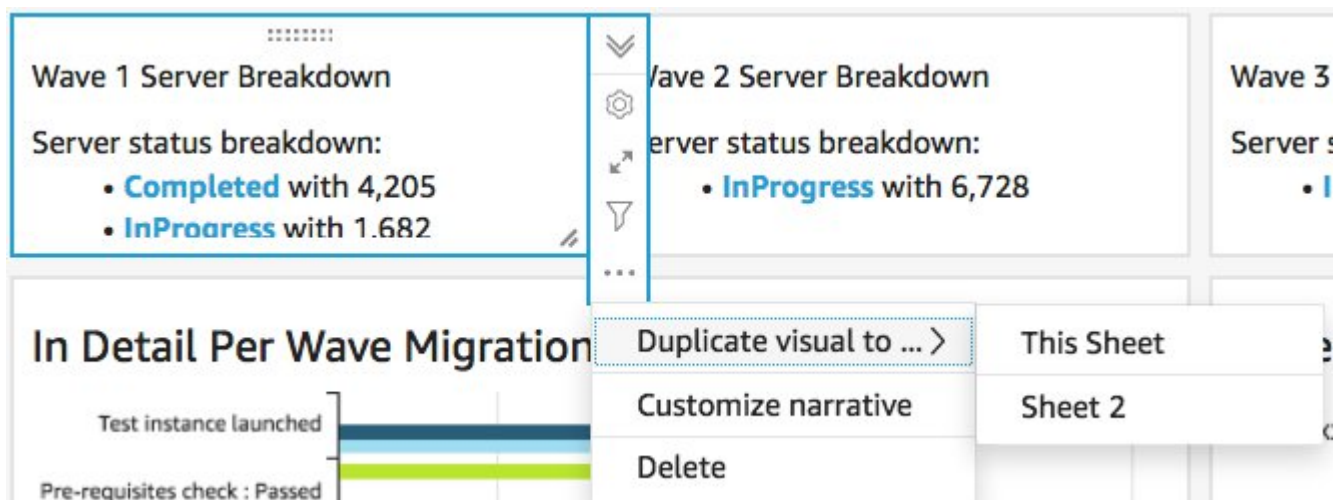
Wave 1 Server Breakdown

Server status breakdown:
• Completed with 4,205
• InProgress with 1,682

Vave 2 Server Breakdown

erver status breakdown:
• InProgress with 6,728

Wave 3

Server s
• I

In Detail Per Wave Migration

Test instance launched

Pre-requisites check : Passed

Duplicate visual to ... >

Customize narrative

Delete

This Sheet

Sheet 2